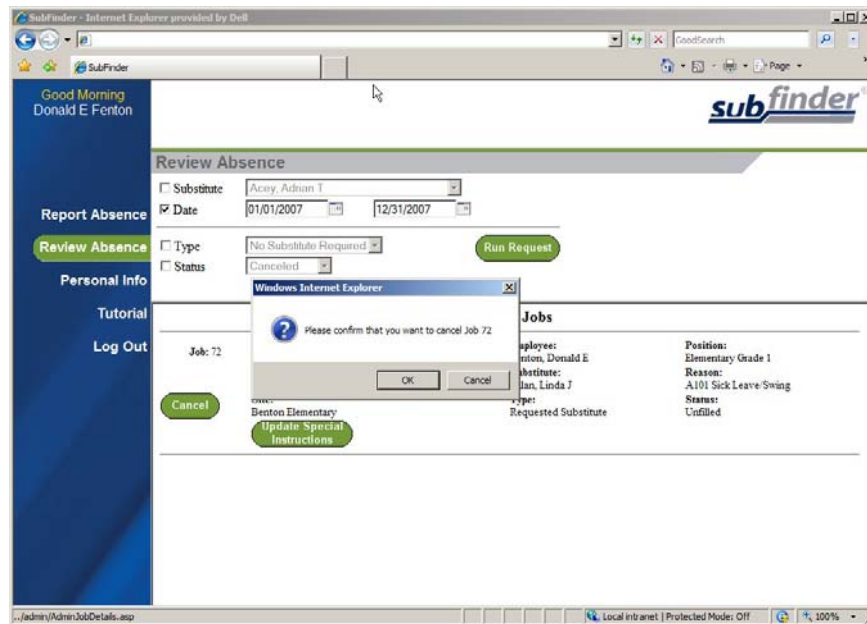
SubFinder - Internet Explorer provided by Dell

GoodSearch

SubFinder

Page

Good Morning
Donald E Fenton

subfinder

Review Absence

Substitute Acey, Adrian T

Date 01/01/2007 12/31/2007

Report Absence

Review Absence

Type No Substitute Required

Run Request

Status Canceled

Personal Info

Tutorial

Log Out

Windows Internet Explorer

Please confirm that you want to cancel Job 72

OK Cancel

Jobs

Job: 72

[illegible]mployee:
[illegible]nton, Donald E

Position:
Elementary Grade 1

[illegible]bstitute:
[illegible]llan, Linda J

Reason:
A101 Sick Leave/Swing

Cancel

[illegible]
Benton Elementary

Type:
Requested Substitute

Status:
Unfilled

Update Special Instructions

../admin/AdminJobDetails.asp

Local intranet | Protected Mode: Off

100%